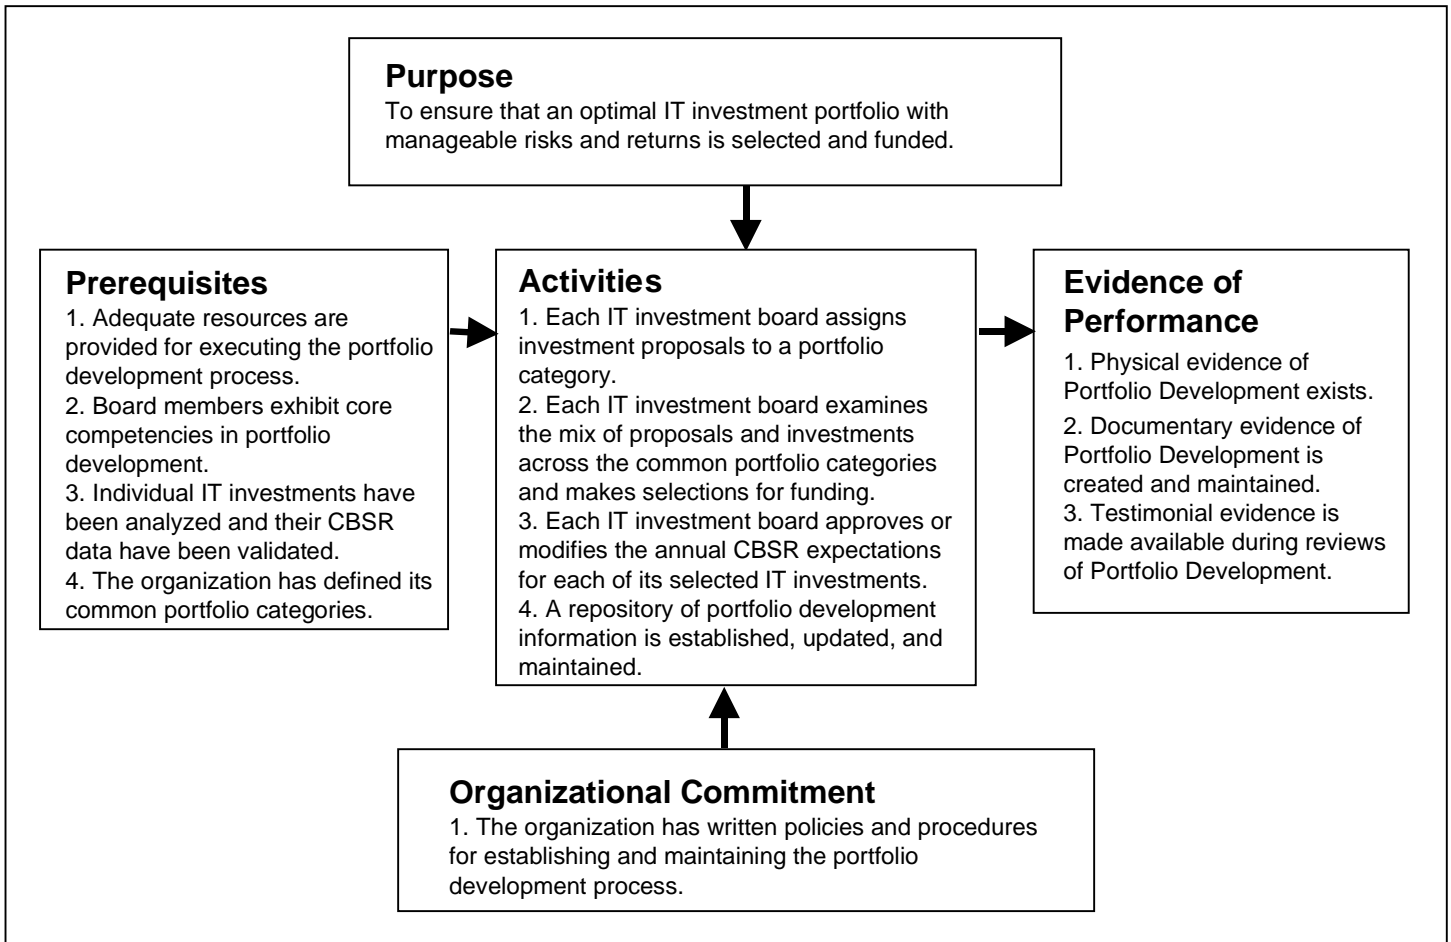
Purpose
To ensure that an optimal IT investment portfolio with manageable risks and returns is selected and funded.

Prerequisites
1. Adequate resources are provided for executing the portfolio development process.
2. Board members exhibit core competencies in portfolio development.
3. Individual IT investments have been analyzed and their CBSR data have been validated.
4. The organization has defined its common portfolio categories.

Activities
1. Each IT investment board assigns investment proposals to a portfolio category.
2. Each IT investment board examines the mix of proposals and investments across the common portfolio categories and makes selections for funding.
3. Each IT investment board approves or modifies the annual CBSR expectations for each of its selected IT investments.
4. A repository of portfolio development information is established, updated, and maintained.

Evidence of Performance
1. Physical evidence of Portfolio Development exists.
2. Documentary evidence of Portfolio Development is created and maintained.
3. Testimonial evidence is made available during reviews of Portfolio Development.

Organizational Commitment
1. The organization has written policies and procedures for establishing and maintaining the portfolio development process.